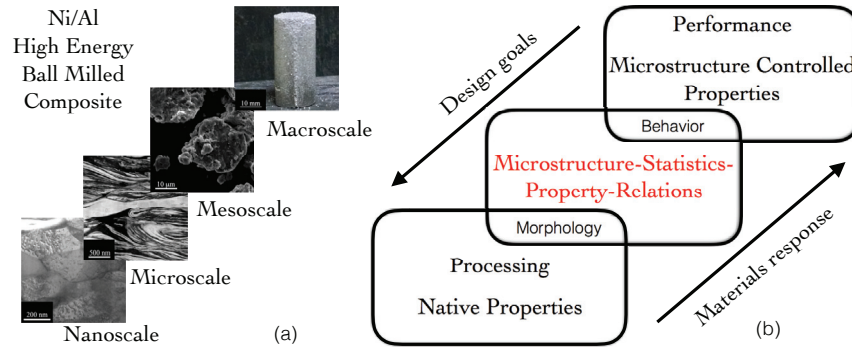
Ni/Al High Energy Ball Milled Composite

10 mm

Macroscale

10 μm

Mesoscale

500 nm

Microscale

200 nm

Nanoscale

(a)

Design goals

Performance

Microstructure Controlled Properties

Behavior

Microstructure-Statistics-Property-Relations

Morphology

Processing

Native Properties

Materials response

(b)